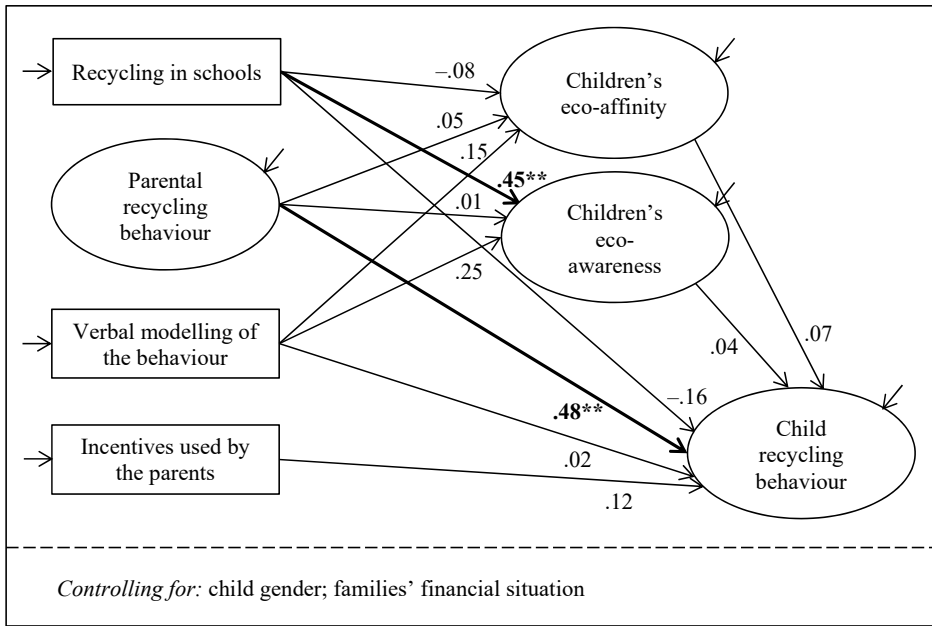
Recycling in schools

Parental recycling behaviour

Verbal modelling of the behaviour

Incentives used by the parents

Children's eco-affinity

Children's eco-awareness

Child recycling behaviour

–.08

.05

.15

**.45****

.01

.25

.04

.07

–.16

**.48****

.02

.12

*Controlling for:* child gender; families' financial situation